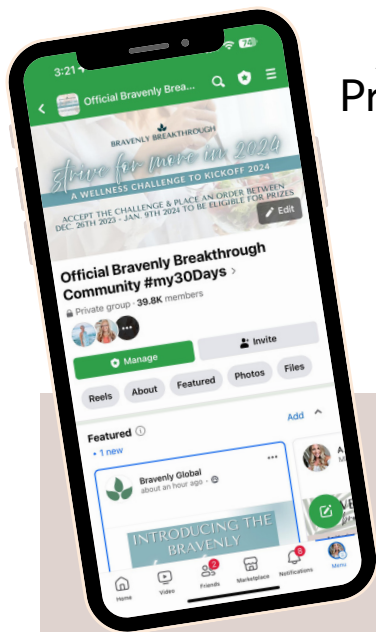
3:21

74

Official Bravenly Breathrough...

Pr

BRAVENLY BREAKTHROUGH

strive for more in 2024

A WELLNESS CHALLENGE TO KICKOFF 2024

ACCEPT THE CHALLENGE & PLACE AN ORDER BETWEEN DEC. 26TH 2023 - JAN. 9TH 2024 TO BE ELIGIBLE FOR PRIZES

Edit

Official Bravenly Breakthrough Community #my30Days >

Private group · 39.8K members

Manage

Invite

Reels About Featured Photos Files

Featured

Add

• 1 new

Bravenly Global

about an hour ago ·

INTRODUCING THE BRAVENLY

Home Video Friends Marketplace Notifications Menu